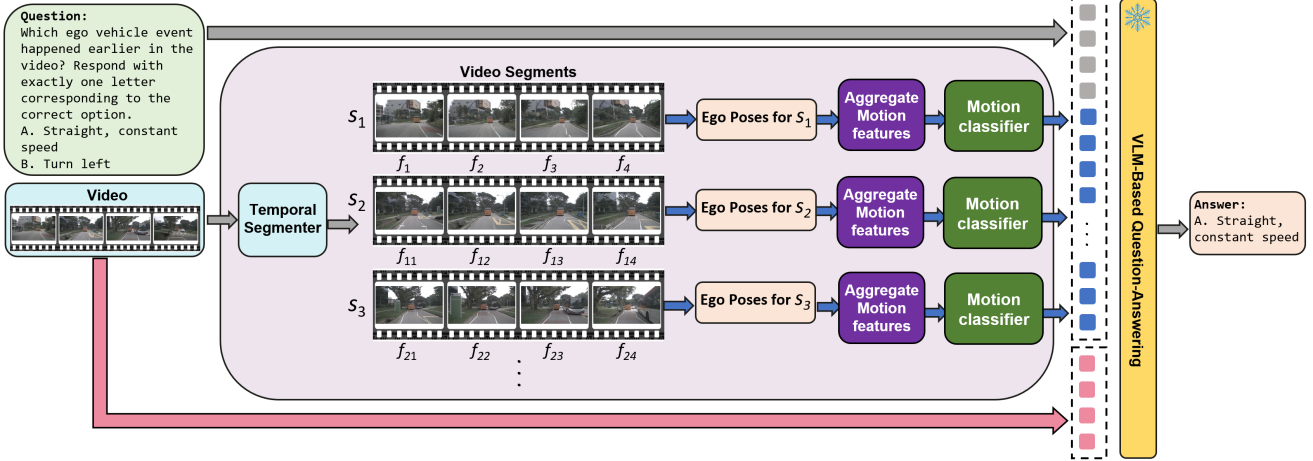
Question:
Which ego vehicle event happened earlier in the video? Respond with exactly one letter corresponding to the correct option.
A. Straight, constant speed
B. Turn left

Video

Temporal Segmenter

Video Segments

$s_1$ $f_1$ $f_2$ $f_3$ $f_4$
Ego Poses for $S_1$
Aggregate Motion features
Motion classifier

$s_2$ $f_{11}$ $f_{12}$ $f_{13}$ $f_{14}$
Ego Poses for $S_2$
Aggregate Motion features
Motion classifier

$s_3$ $f_{21}$ $f_{22}$ $f_{23}$ $f_{24}$
Ego Poses for $S_3$
Aggregate Motion features
Motion classifier

VLM-Based Question-Answering

Answer:
A. Straight, constant speed